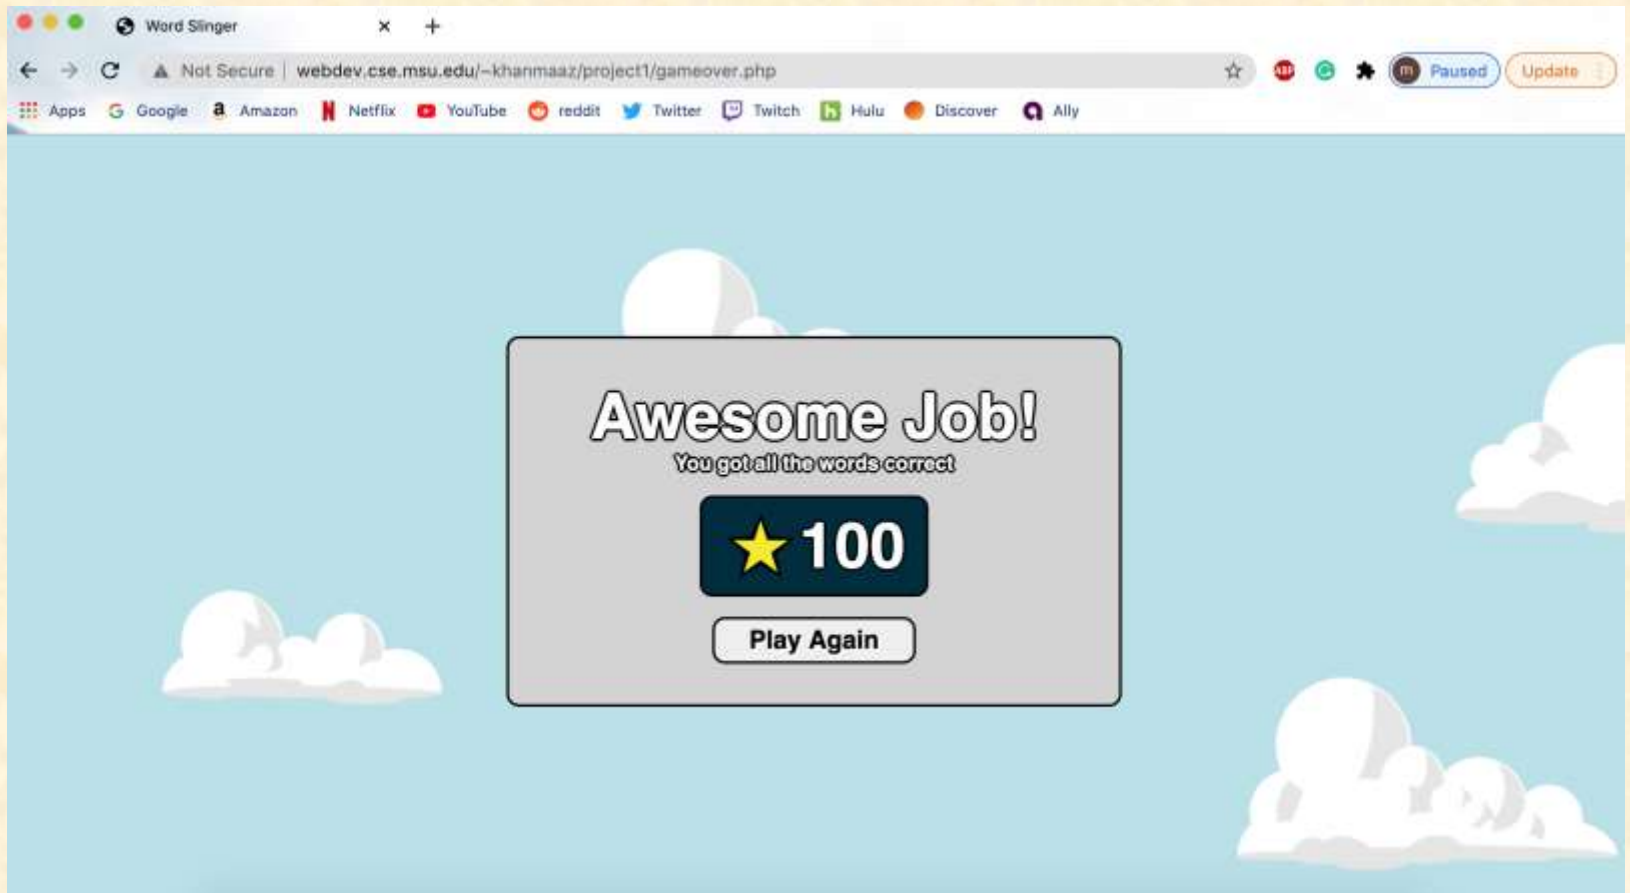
Word Slinger

Not Secure | webdev.cse.msu.edu/~khanmaaz/project1/gameover.php

m Paused Update

Apps Google Amazon Netflix YouTube reddit Twitter Twitch Hulu Discover Ally

Awesome Job!

You got all the words correct

100

Play Again